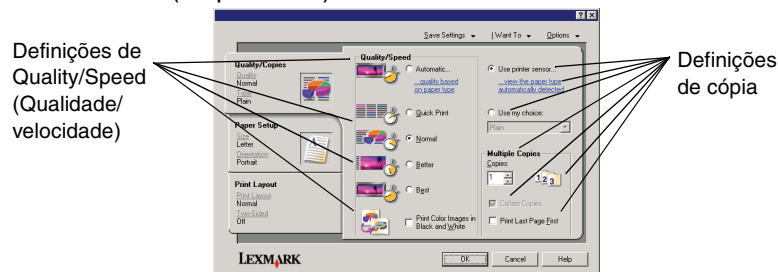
Definições de Quality/Speed (Qualidade/ velocidade)

Definições de cópia

Save Settings ▾   I Want To ▾   Options ▾

Quality/Copies
Quality
Normal
Type
Plain

Paper Setup
Size
Letter
Orientation
Portrait

Print Layout
Print Layout
Normal
Two-Sided
Off

Quality/Speed
Automatic...
...quality based on paper type
Quick Print
Normal
Better
Best
Print Color Images in Black and White

Use printer sensor...
...view the paper type automatically detected
Use my choice:
Plain

Multiple Copies
Copies:
1
1 2 3
Collate Copies
Print Last Page First

LEXMARK
OK   Cancel   Help